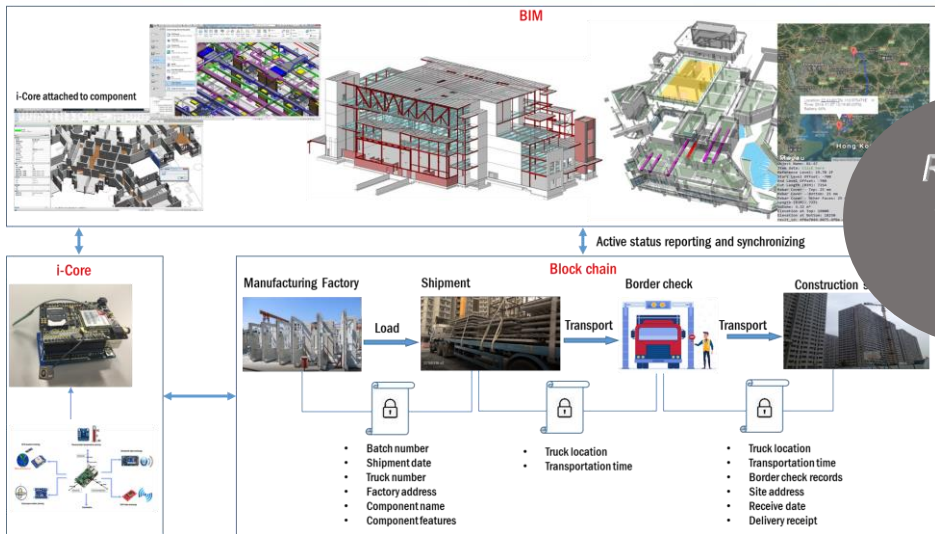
BIM

i-Core attached to component

Hong Ko

Active status reporting and synchronizing

i-Core

Block chain

Manufacturing Factory

Load

Shipment

Transport

Border check

Transport

Construction s

- Batch number
- Shipment date
- Truck number
- Factory address
- Component name
- Component features

- Truck location
- Transportation time

- Truck location
- Transportation time
- Border check records
- Site address
- Receive date
- Delivery receipt